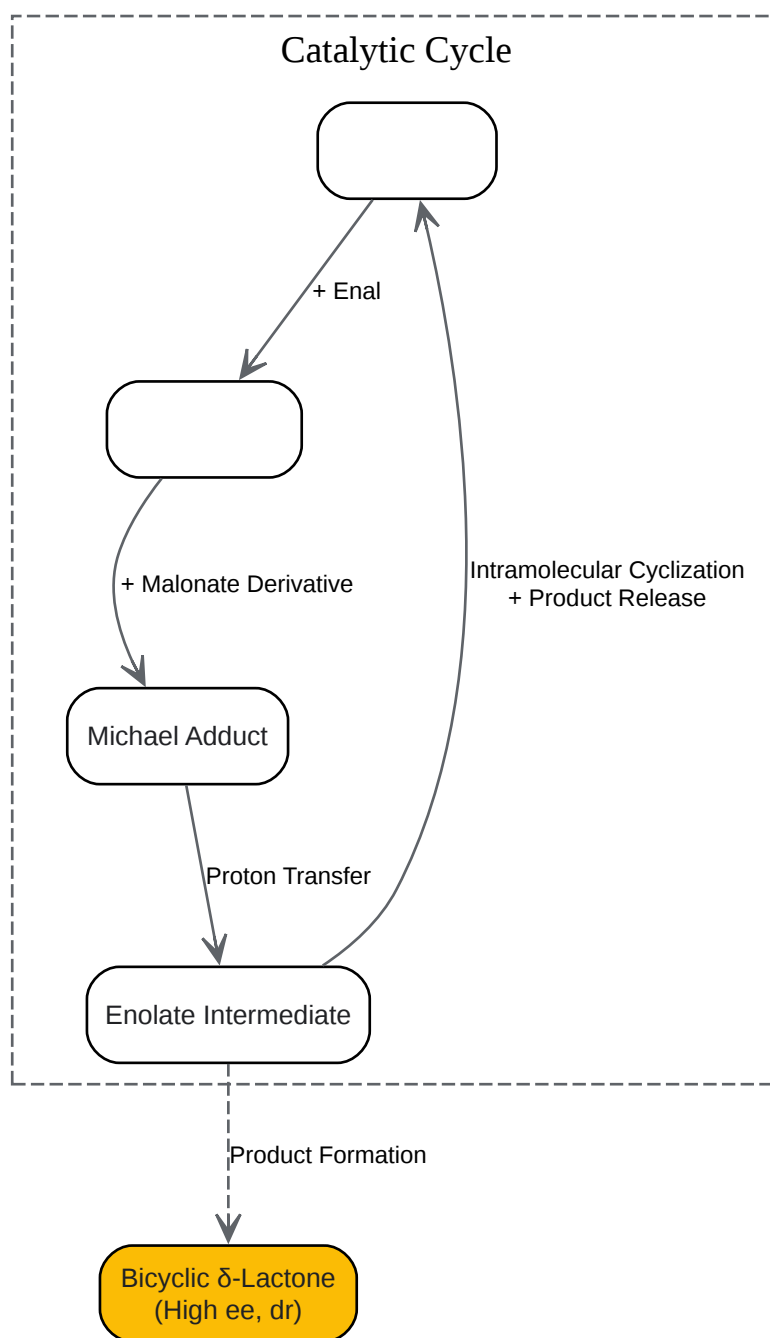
Catalytic Cycle

+ Enal

+ Malonate Derivative

Michael Adduct

Proton Transfer

Enolate Intermediate

Intramolecular Cyclization
+ Product Release

Product Formation

Bicyclic δ-Lactone
(High ee, dr)